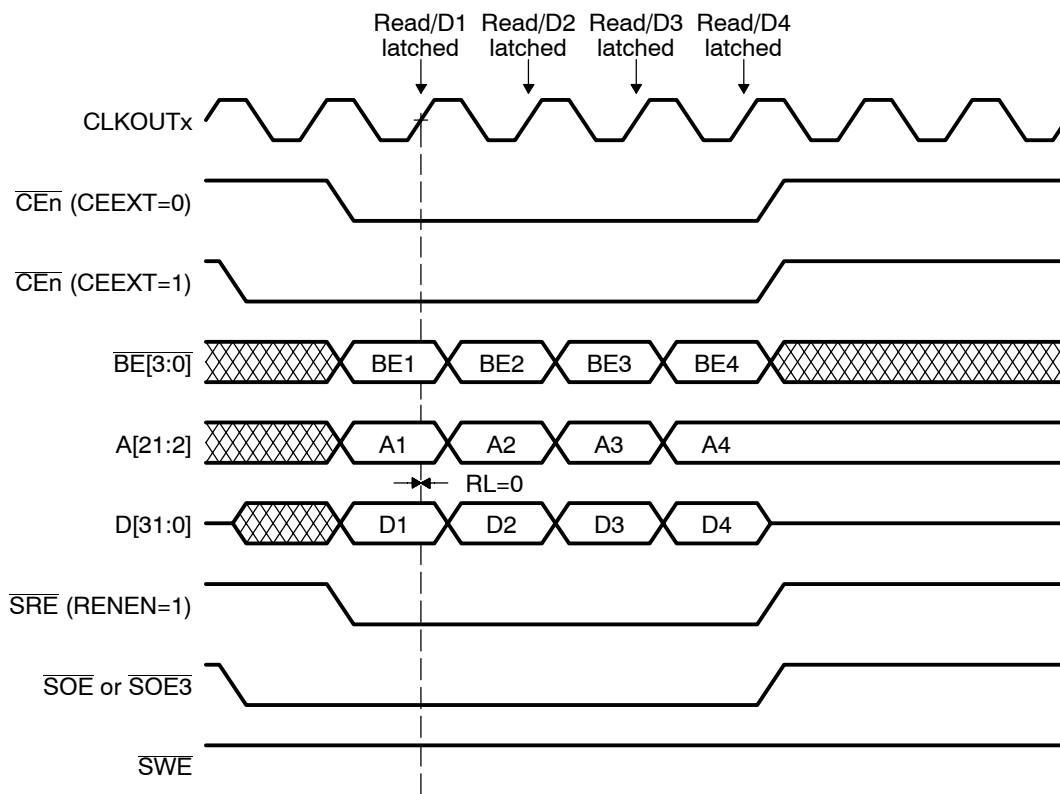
Read/D1 latched Read/D2 latched Read/D3 latched Read/D4 latched

CLKOUTx

$\overline{\text{CEn}}$ (CEEXT=0)

$\overline{\text{CEn}}$ (CEEXT=1)

$\overline{\text{BE}}$[3:0] BE1 BE2 BE3 BE4

A[21:2] A1 A2 A3 A4

RL=0

D[31:0] D1 D2 D3 D4

$\overline{\text{SRE}}$ (RENEN=1)

$\overline{\text{SOE}}$ or $\overline{\text{SOE3}}$

$\overline{\text{SWE}}$